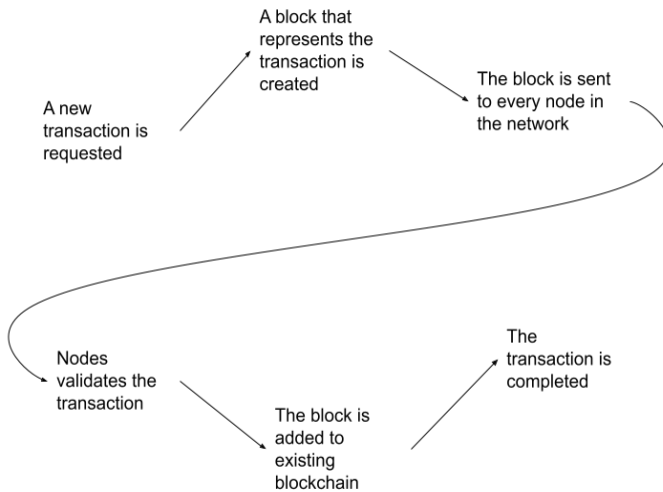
A new transaction is requested

A block that represents the transaction is created

The block is sent to every node in the network

Nodes validates the transaction

The block is added to existing blockchain

The transaction is completed